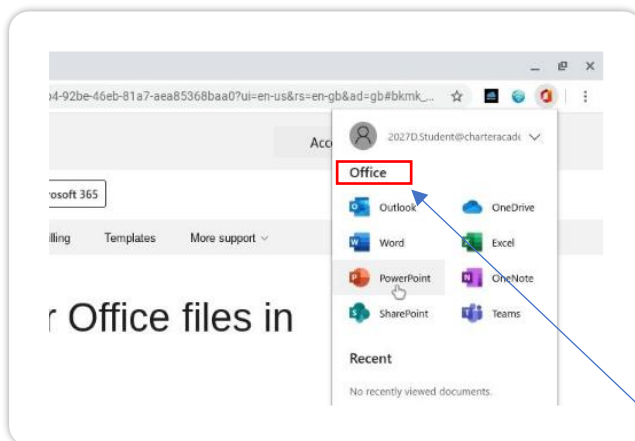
_ ⧉ ×

o4-92be-46eb-81a7-aea85368baa0?ui=en-us&rs=en-gb&ad=gb#bkmk_...

Acc

rosoft 365

illing Templates More support ∨

r Office files in

2027D.Student@charteracade ∨

Office

Outlook
OneDrive
Word
Excel
PowerPoint
OneNote
SharePoint
Teams

Recent

No recently viewed documents.